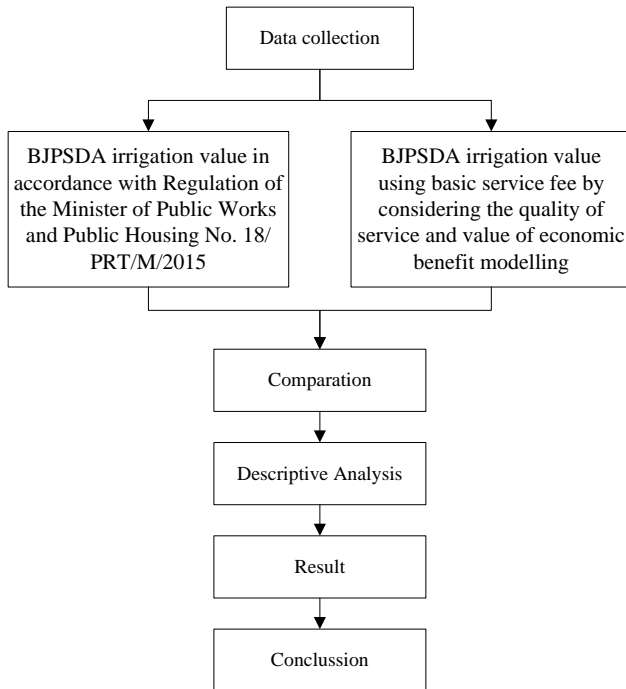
Data collection

BJPSDA irrigation value in accordance with Regulation of the Minister of Public Works and Public Housing No. 18/ PRT/M/2015

BJPSDA irrigation value using basic service fee by considering the quality of service and value of economic benefit modelling

Comparation

Descriptive Analysis

Result

Conclussion